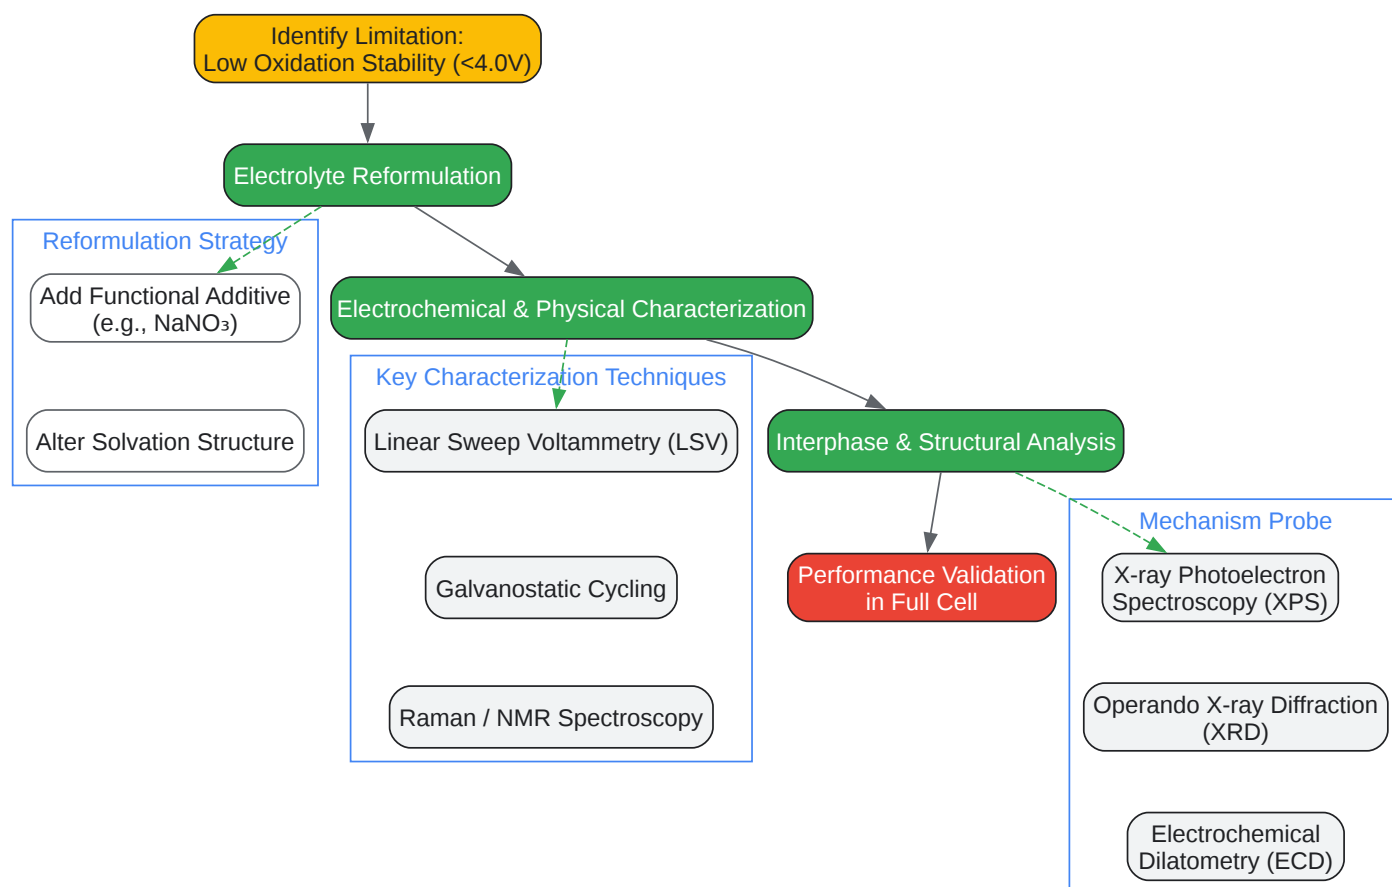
Identify Limitation:
Low Oxidation Stability (<4.0V)

Electrolyte Reformulation

Reformulation Strategy

Add Functional Additive
(e.g., $NaNO_3$)

Alter Solvation Structure

Electrochemical & Physical Characterization

Key Characterization Techniques

Linear Sweep Voltammetry (LSV)

Galvanostatic Cycling

Raman / NMR Spectroscopy

Interphase & Structural Analysis

Performance Validation
in Full Cell

Mechanism Probe

X-ray Photoelectron
Spectroscopy (XPS)

Operando X-ray Diffraction
(XRD)

Electrochemical
Dilatometry (ECD)